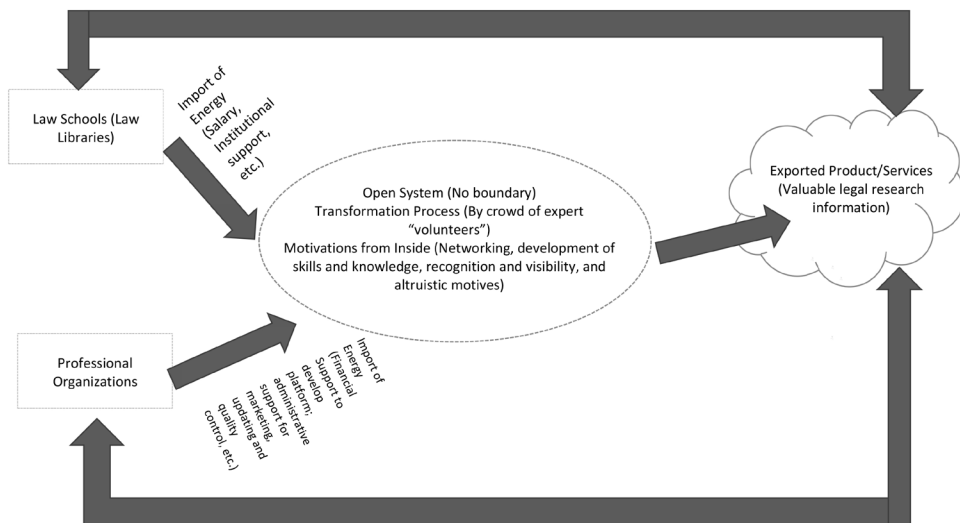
Law Schools (Law Libraries)

Import of Energy (Salary, Institutional support, etc.)

Open System (No boundary)
Transformation Process (By crowd of expert "volunteers")
Motivations from Inside (Networking, development of skills and knowledge, recognition and visibility, and altruistic motives)

Exported Product/Services (Valuable legal research information)

Professional Organizations

Import of Energy (Financial Support to develop platform; administrative support for marketing, updating and quality control, etc.)